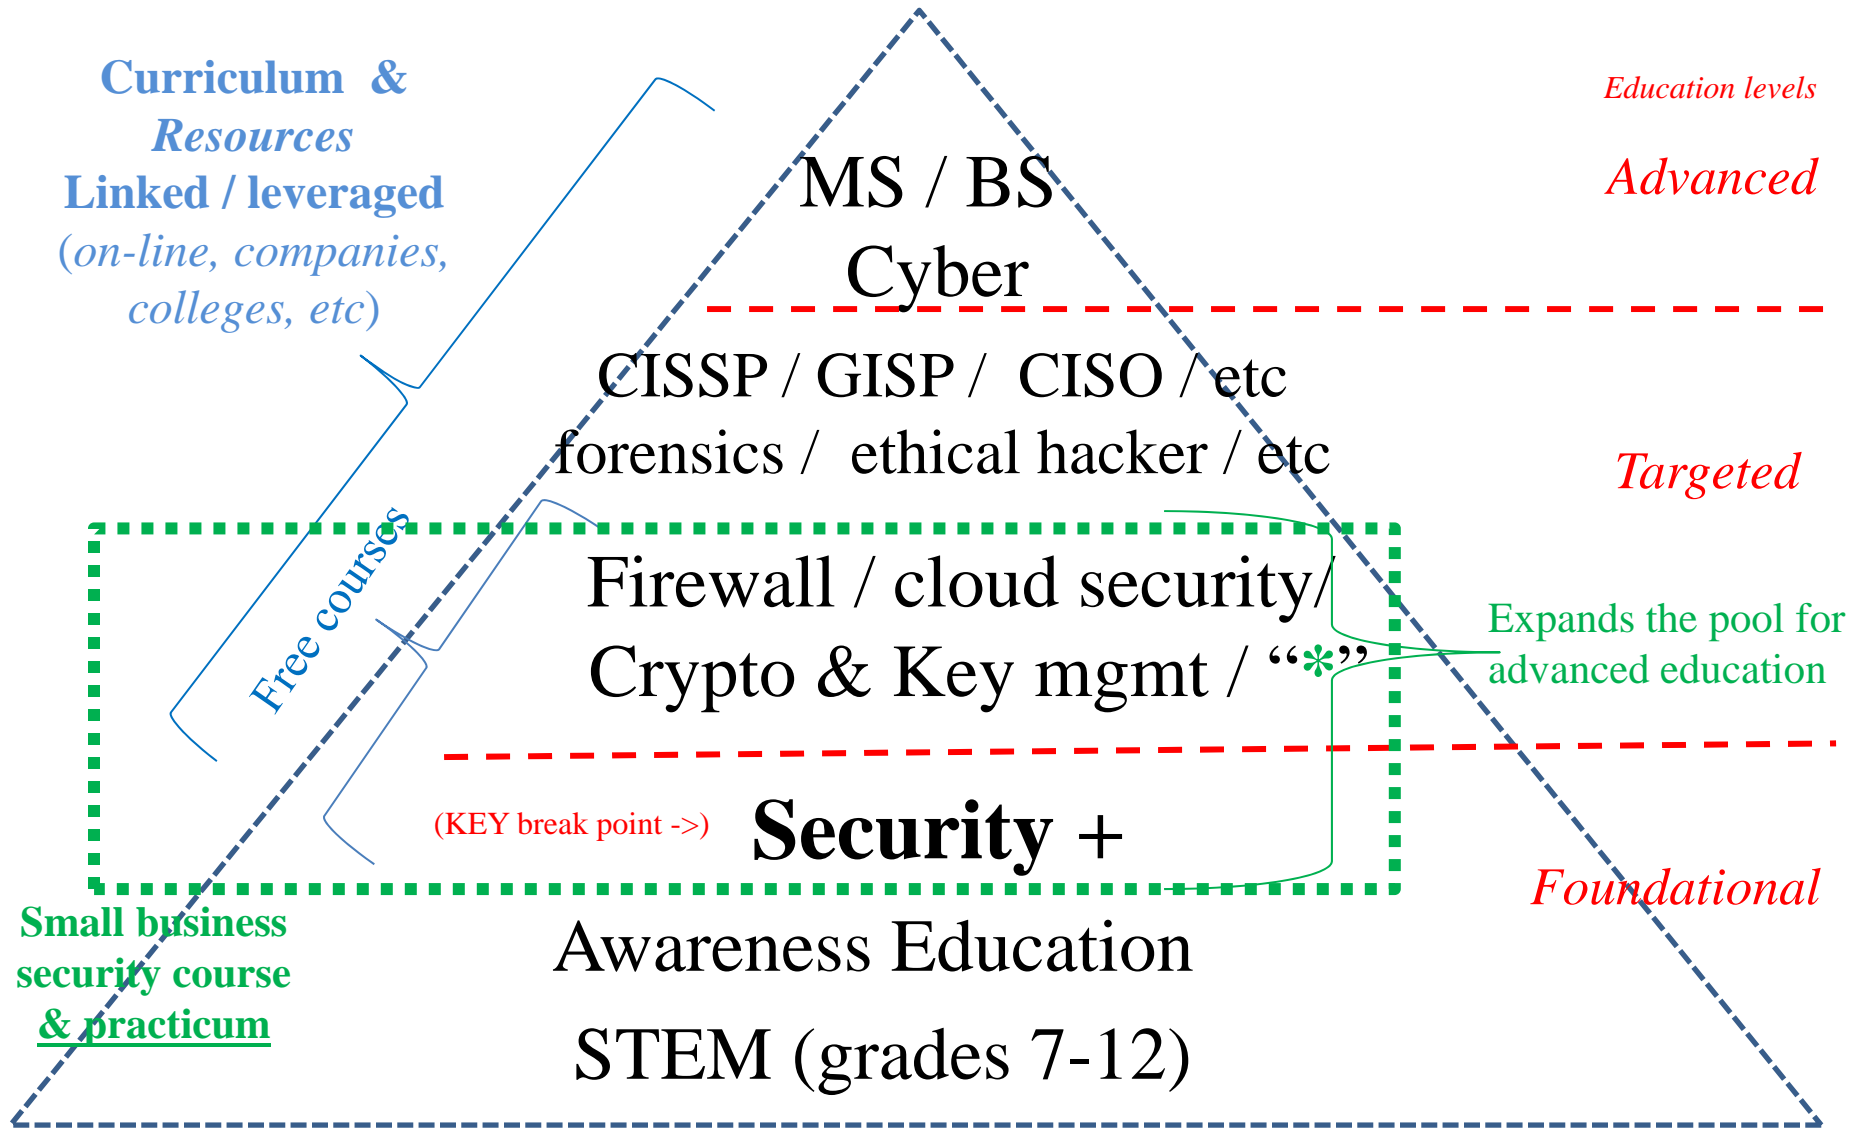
Curriculum &
Resources
Linked / leveraged
(on-line, companies, colleges, etc)

Education levels

MS / BS
Cyber

Advanced

CISSP / GISP / CISO / etc
forensics / ethical hacker / etc

Targeted

Free courses

Firewall / cloud security/
Crypto & Key mgmt / “*”

Expands the pool for advanced education

(KEY break point ->) Security +

Foundational

Small business security course & practicum

Awareness Education

STEM (grades 7-12)